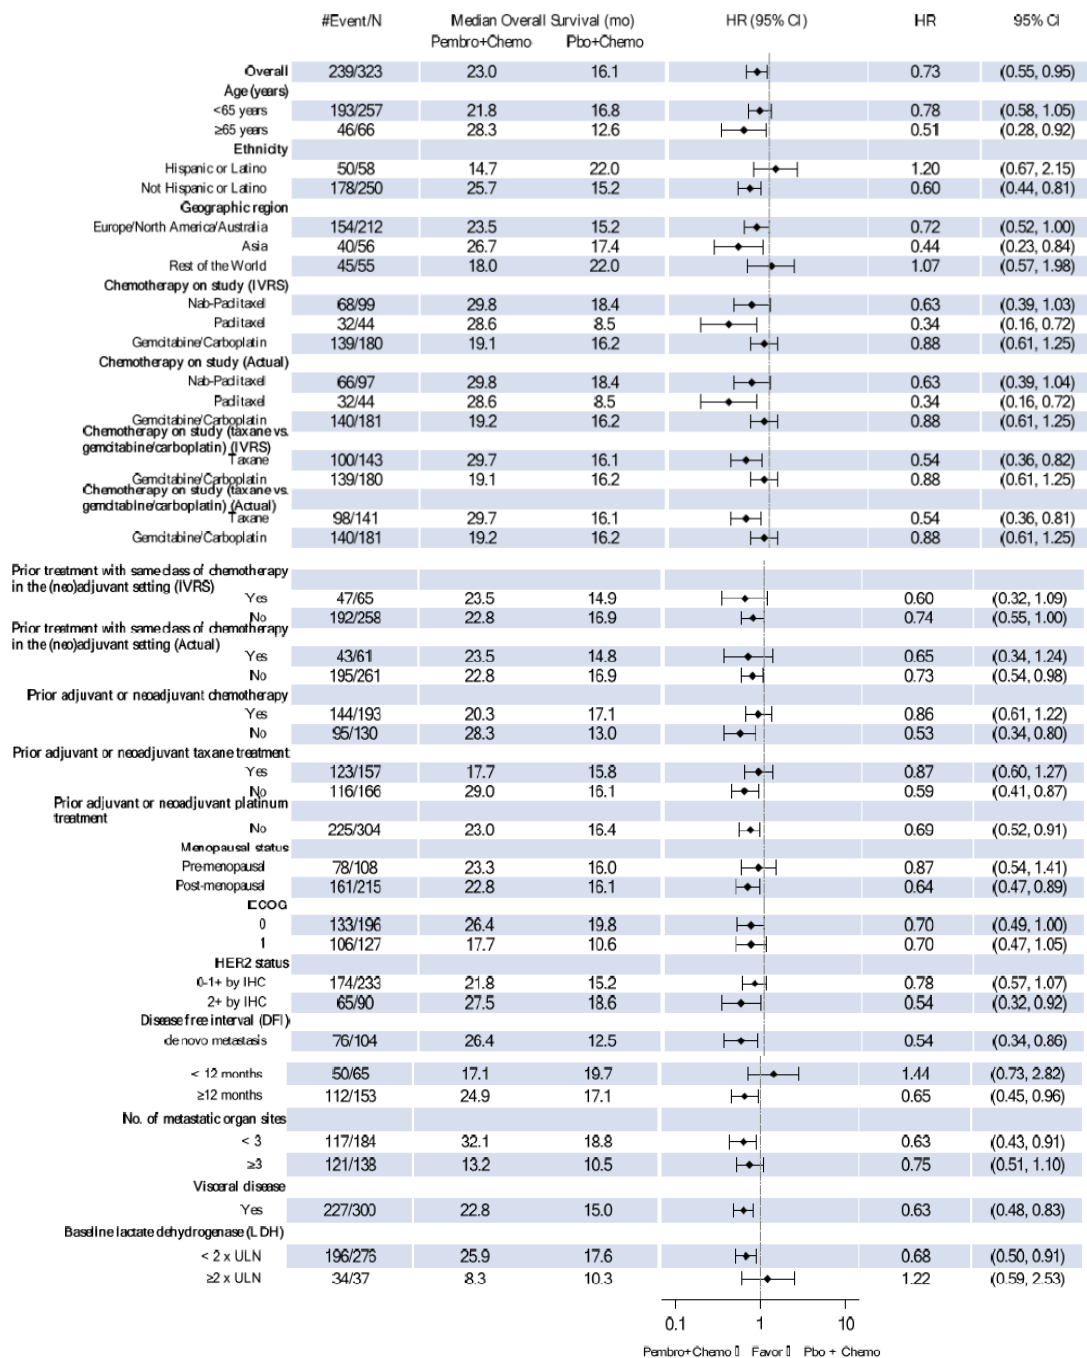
| | #Event/N | Median Overall Survival (mo) Pembro+Chemo | Pbo+Chemo | HR (95% CI) | HR | 95% CI |
|---|---|---|---|---|---|---|
| Overall | 239/323 | 23.0 | 16.1 | | 0.73 | (0.55, 0.95) |
| Age (years) | | | | | | |
| <65 years | 193/257 | 21.8 | 16.8 | | 0.78 | (0.58, 1.05) |
| ≥65 years | 46/66 | 28.3 | 12.6 | | 0.51 | (0.28, 0.92) |
| Ethnicity | | | | | | |
| Hispanic or Latino | 50/58 | 14.7 | 22.0 | | 1.20 | (0.67, 2.15) |
| Not Hispanic or Latino | 178/250 | 25.7 | 15.2 | | 0.60 | (0.44, 0.81) |
| Geographic region | | | | | | |
| Europe/North America/Australia | 154/212 | 23.5 | 15.2 | | 0.72 | (0.52, 1.00) |
| Asia | 40/56 | 26.7 | 17.4 | | 0.44 | (0.23, 0.84) |
| Rest of the World | 45/55 | 18.0 | 22.0 | | 1.07 | (0.57, 1.98) |
| Chemotherapy on study (IVRS) | | | | | | |
| Nab-Paclitaxel | 68/99 | 29.8 | 18.4 | | 0.63 | (0.39, 1.03) |
| Paclitaxel | 32/44 | 28.6 | 8.5 | | 0.34 | (0.16, 0.72) |
| Gemcitabine/Carboplatin | 139/180 | 19.1 | 16.2 | | 0.88 | (0.61, 1.25) |
| Chemotherapy on study (Actual) | | | | | | |
| Nab-Paclitaxel | 66/97 | 29.8 | 18.4 | | 0.63 | (0.39, 1.04) |
| Paclitaxel | 32/44 | 28.6 | 8.5 | | 0.34 | (0.16, 0.72) |
| Gemcitabine/Carboplatin | 140/181 | 19.2 | 16.2 | | 0.88 | (0.61, 1.25) |
| Chemotherapy on study (taxane vs. gemcitabine/carboplatin) (IVRS) | | | | | | |
| Taxane | 100/143 | 29.7 | 16.1 | | 0.54 | (0.36, 0.82) |
| Gemcitabine/Carboplatin | 139/180 | 19.1 | 16.2 | | 0.88 | (0.61, 1.25) |
| Chemotherapy on study (taxane vs. gemcitabine/carboplatin) (Actual) | | | | | | |
| Taxane | 98/141 | 29.7 | 16.1 | | 0.54 | (0.36, 0.81) |
| Gemcitabine/Carboplatin | 140/181 | 19.2 | 16.2 | | 0.88 | (0.61, 1.25) |
| Prior treatment with same class of chemotherapy in the (neo)adjuvant setting (IVRS) | | | | | | |
| Yes | 47/65 | 23.5 | 14.9 | | 0.60 | (0.32, 1.09) |
| No | 192/258 | 22.8 | 16.9 | | 0.74 | (0.55, 1.00) |
| Prior treatment with same class of chemotherapy in the (neo)adjuvant setting (Actual) | | | | | | |
| Yes | 43/61 | 23.5 | 14.8 | | 0.65 | (0.34, 1.24) |
| No | 195/261 | 22.8 | 16.9 | | 0.73 | (0.54, 0.98) |
| Prior adjuvant or neoadjuvant chemotherapy | | | | | | |
| Yes | 144/193 | 20.3 | 17.1 | | 0.86 | (0.61, 1.22) |
| No | 95/130 | 28.3 | 13.0 | | 0.53 | (0.34, 0.80) |
| Prior adjuvant or neoadjuvant taxane treatment | | | | | | |
| Yes | 123/157 | 17.7 | 15.8 | | 0.87 | (0.60, 1.27) |
| No | 116/166 | 29.0 | 16.1 | | 0.59 | (0.41, 0.87) |
| Prior adjuvant or neoadjuvant platinum treatment | | | | | | |
| No | 225/304 | 23.0 | 16.4 | | 0.69 | (0.52, 0.91) |
| Menopausal status | | | | | | |
| Pre-menopausal | 78/108 | 23.3 | 16.0 | | 0.87 | (0.54, 1.41) |
| Post-menopausal | 161/215 | 22.8 | 16.1 | | 0.64 | (0.47, 0.89) |
| ECOG | | | | | | |
| 0 | 133/196 | 26.4 | 19.8 | | 0.70 | (0.49, 1.00) |
| 1 | 106/127 | 17.7 | 10.6 | | 0.70 | (0.47, 1.05) |
| HER2 status | | | | | | |
| 0-1+ by IHC | 174/233 | 21.8 | 15.2 | | 0.78 | (0.57, 1.07) |
| 2+ by IHC | 65/90 | 27.5 | 18.6 | | 0.54 | (0.32, 0.92) |
| Disease free interval (DFI) | | | | | | |
| de novo metastasis | 76/104 | 26.4 | 12.5 | | 0.54 | (0.34, 0.86) |
| < 12 months | 50/65 | 17.1 | 19.7 | | 1.44 | (0.73, 2.82) |
| ≥12 months | 112/153 | 24.9 | 17.1 | | 0.65 | (0.45, 0.96) |
| No. of metastatic organ sites | | | | | | |
| < 3 | 117/184 | 32.1 | 18.8 | | 0.63 | (0.43, 0.91) |
| ≥3 | 121/138 | 13.2 | 10.5 | | 0.75 | (0.51, 1.10) |
| Visceral disease | | | | | | |
| Yes | 227/300 | 22.8 | 15.0 | | 0.63 | (0.48, 0.83) |
| Baseline lactate dehydrogenase (LDH) | | | | | | |
| < 2 x ULN | 196/276 | 25.9 | 17.6 | | 0.68 | (0.50, 0.91) |
| ≥2 x ULN | 34/37 | 8.3 | 10.3 | | 1.22 | (0.59, 2.53) |

0.1 1 10

Pembro+Chemo ◄ Favor ► Pbo + Chemo